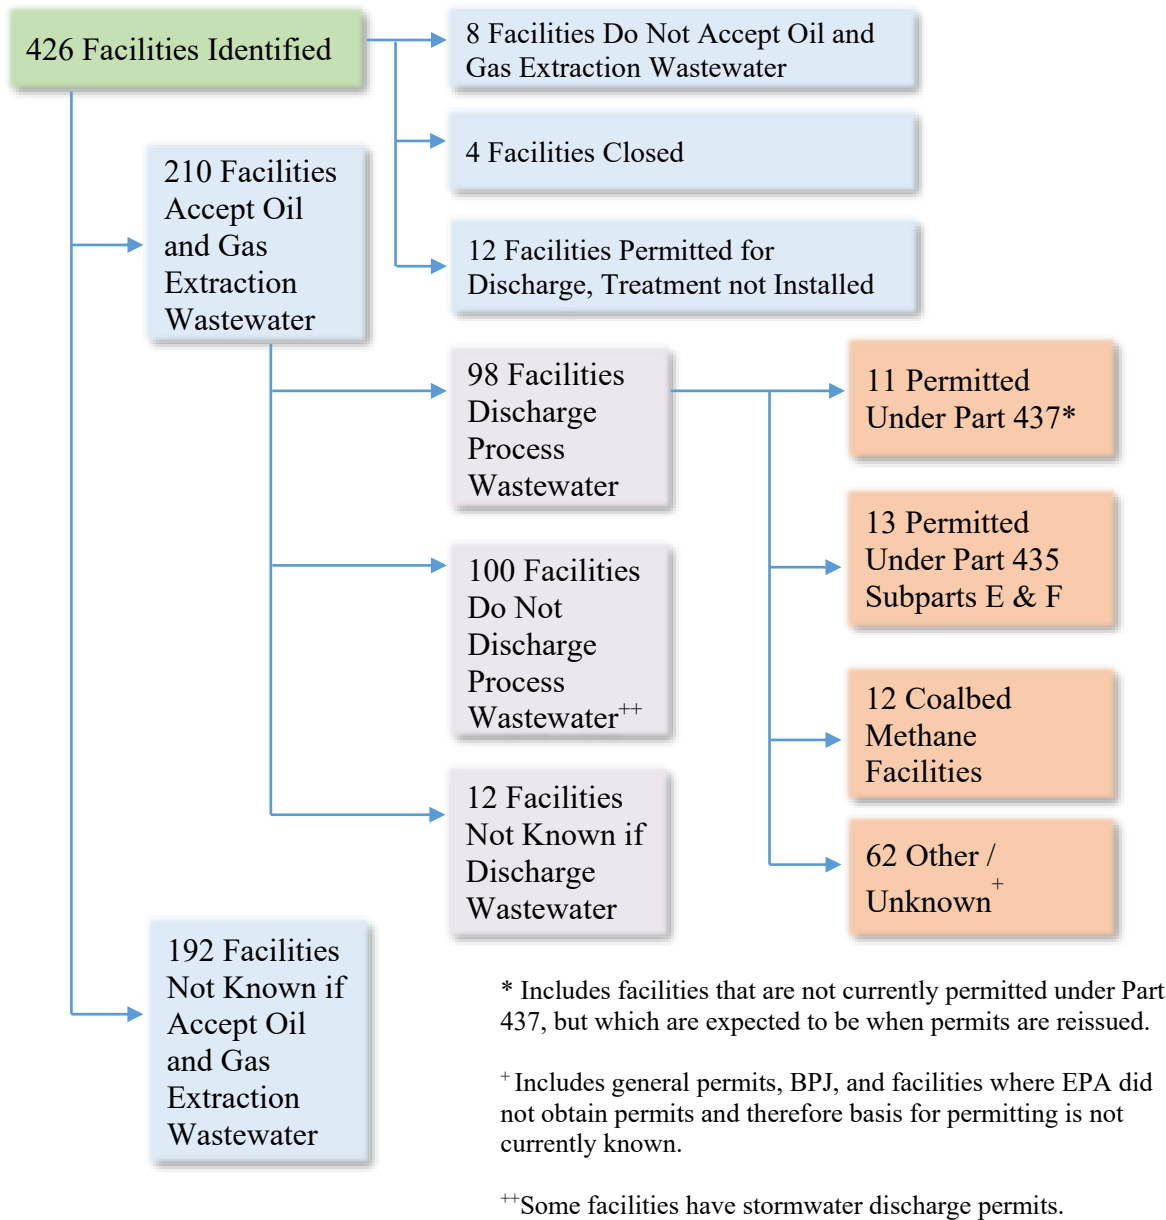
426 Facilities Identified

8 Facilities Do Not Accept Oil and Gas Extraction Wastewater

4 Facilities Closed

12 Facilities Permitted for Discharge, Treatment not Installed

210 Facilities Accept Oil and Gas Extraction Wastewater

98 Facilities Discharge Process Wastewater

100 Facilities Do Not Discharge Process Wastewater$^{++}$

12 Facilities Not Known if Discharge Wastewater

11 Permitted Under Part 437*

13 Permitted Under Part 435 Subparts E & F

12 Coalbed Methane Facilities

62 Other / Unknown$^{+}$

192 Facilities Not Known if Accept Oil and Gas Extraction Wastewater

* Includes facilities that are not currently permitted under Part 437, but which are expected to be when permits are reissued.

$^{+}$ Includes general permits, BPJ, and facilities where EPA did not obtain permits and therefore basis for permitting is not currently known.

$^{++}$Some facilities have stormwater discharge permits.